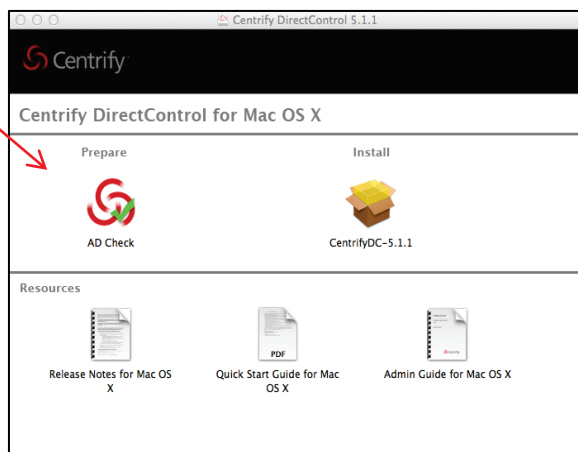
Centrify DirectControl 5.1.1

Centrify

Centrify DirectControl for Mac OS X

Prepare

Install

AD Check

CentrifyDC-5.1.1

Resources

Release Notes for Mac OS X

PDF

Quick Start Guide for Mac OS X

Admin Guide for Mac OS X